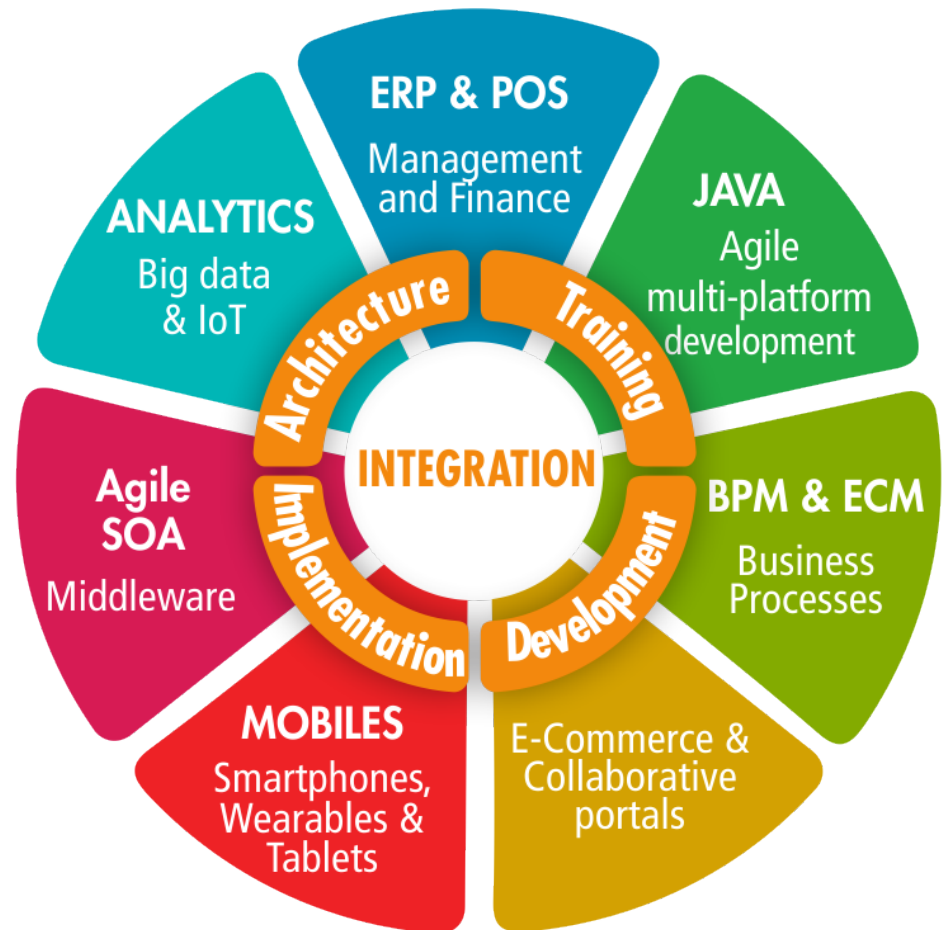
ERP & POS
Management and Finance

JAVA
Agile multi-platform development

BPM & ECM
Business Processes

E-Commerce & Collaborative portals

MOBILES
Smartphones, Wearables & Tablets

Agile SOA
Middleware

ANALYTICS
Big data & IoT

Architecture
Training
Development
Implementation

INTEGRATION